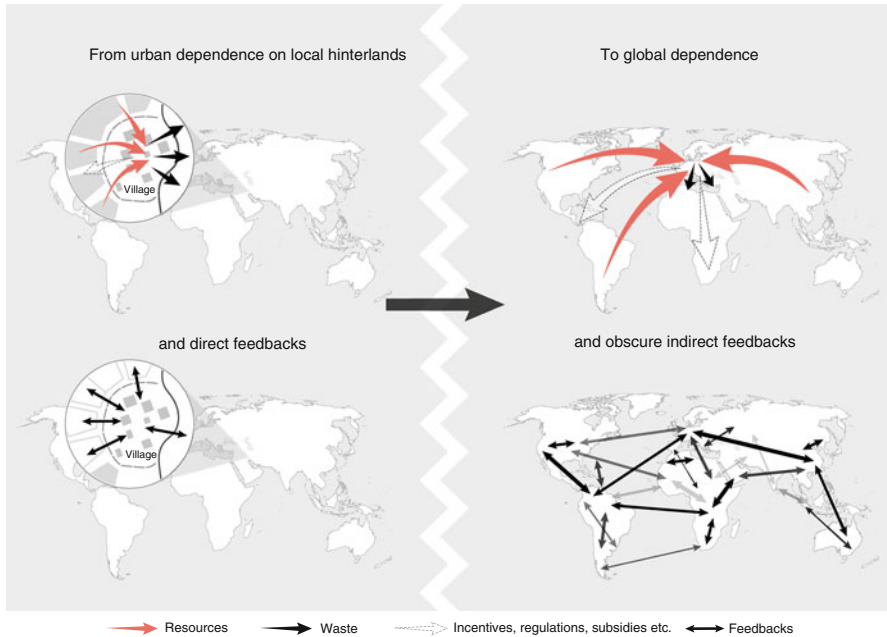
From urban dependence on local hinterlands

Village

To global dependence

and direct feedbacks

Village

and obscure indirect feedbacks

Resources

Waste

Incentives, regulations, subsidies etc.

Feedbacks